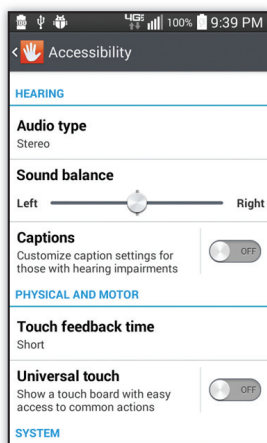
4G 100% 9:39 PM

Accessibility

HEARING

Audio type
Stereo

Sound balance
Left Right

Captions
Customize caption settings for those with hearing impairments
OFF

PHYSICAL AND MOTOR

Touch feedback time
Short

Universal touch
Show a touch board with easy access to common actions
OFF

SYSTEM